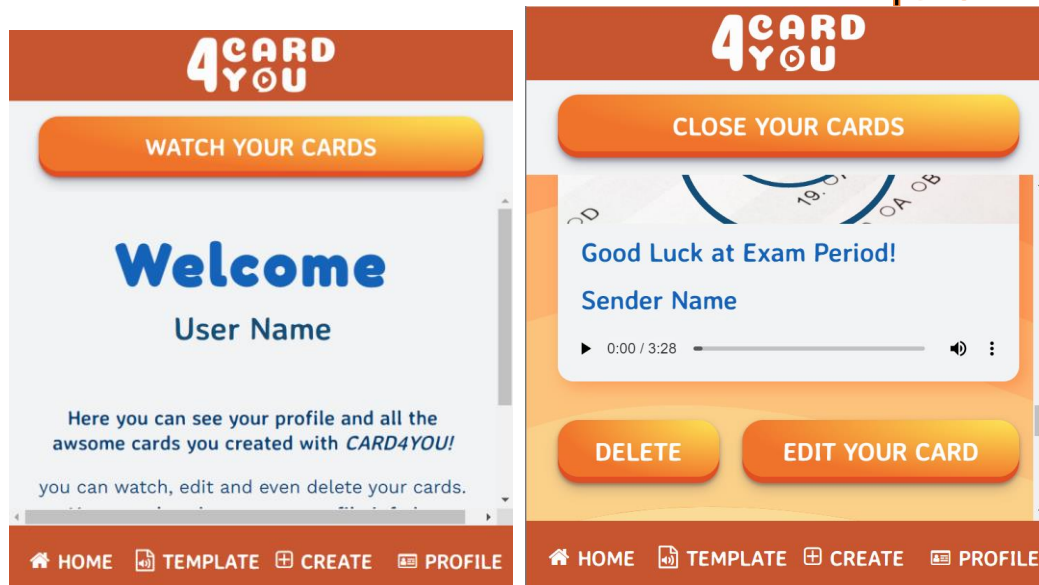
4 CARD YOU

WATCH YOUR CARDS

Welcome

User Name

Here you can see your profile and all the awsome cards you created with CARD4YOU!

you can watch, edit and even delete your cards.

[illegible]

HOME TEMPLATE CREATE PROFILE

4 CARD YOU

CLOSE YOUR CARDS

19.0 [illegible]

Good Luck at Exam Period!

Sender Name

0:00 / 3:28

DELETE

EDIT YOUR CARD

HOME TEMPLATE CREATE PROFILE